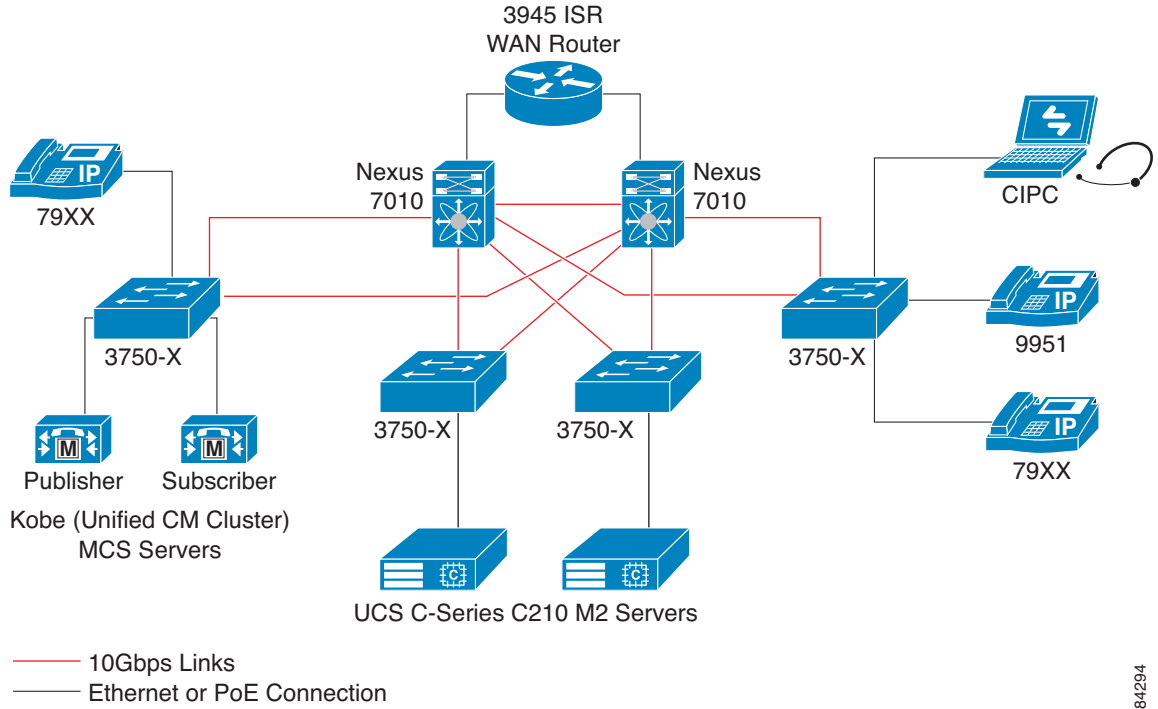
3945 ISR
WAN Router

79XX

Nexus
7010

Nexus
7010

CIPC

3750-X

3750-X

3750-X

3750-X

9951

79XX

Publisher

Subscriber

Kobe (Unified CM Cluster)
MCS Servers

UCS C-Series C210 M2 Servers

10Gbps Links
Ethernet or PoE Connection

84294